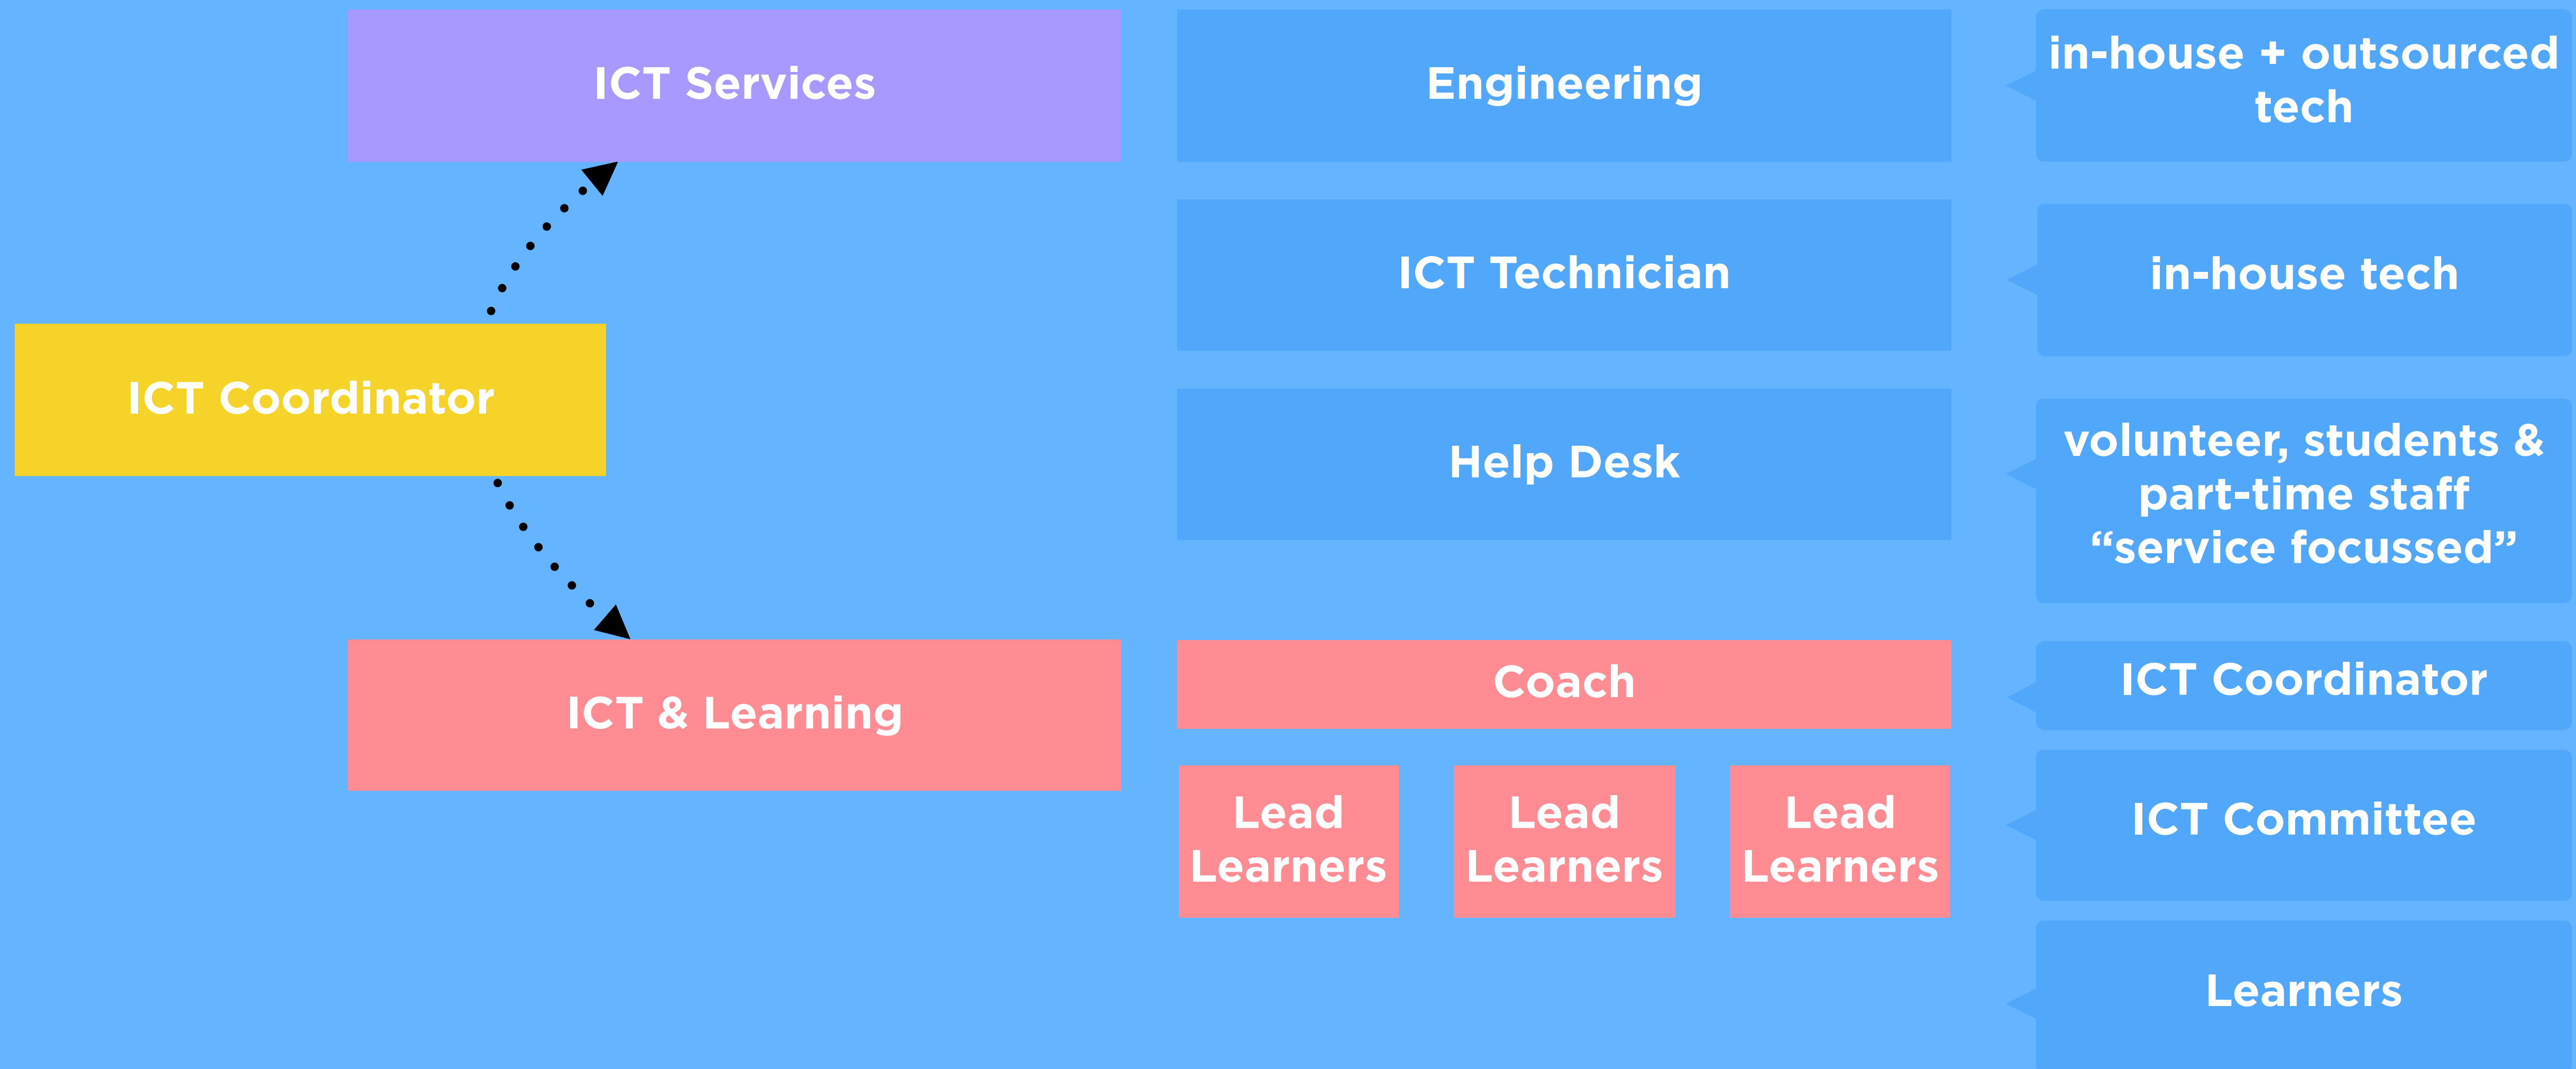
ICT Services

Engineering

in-house + outsourced tech

ICT Technician

in-house tech

ICT Coordinator

Help Desk

volunteer, students & part-time staff “service focussed”

ICT & Learning

Coach

ICT Coordinator

Lead Learners

Lead Learners

Lead Learners

ICT Committee

Learners